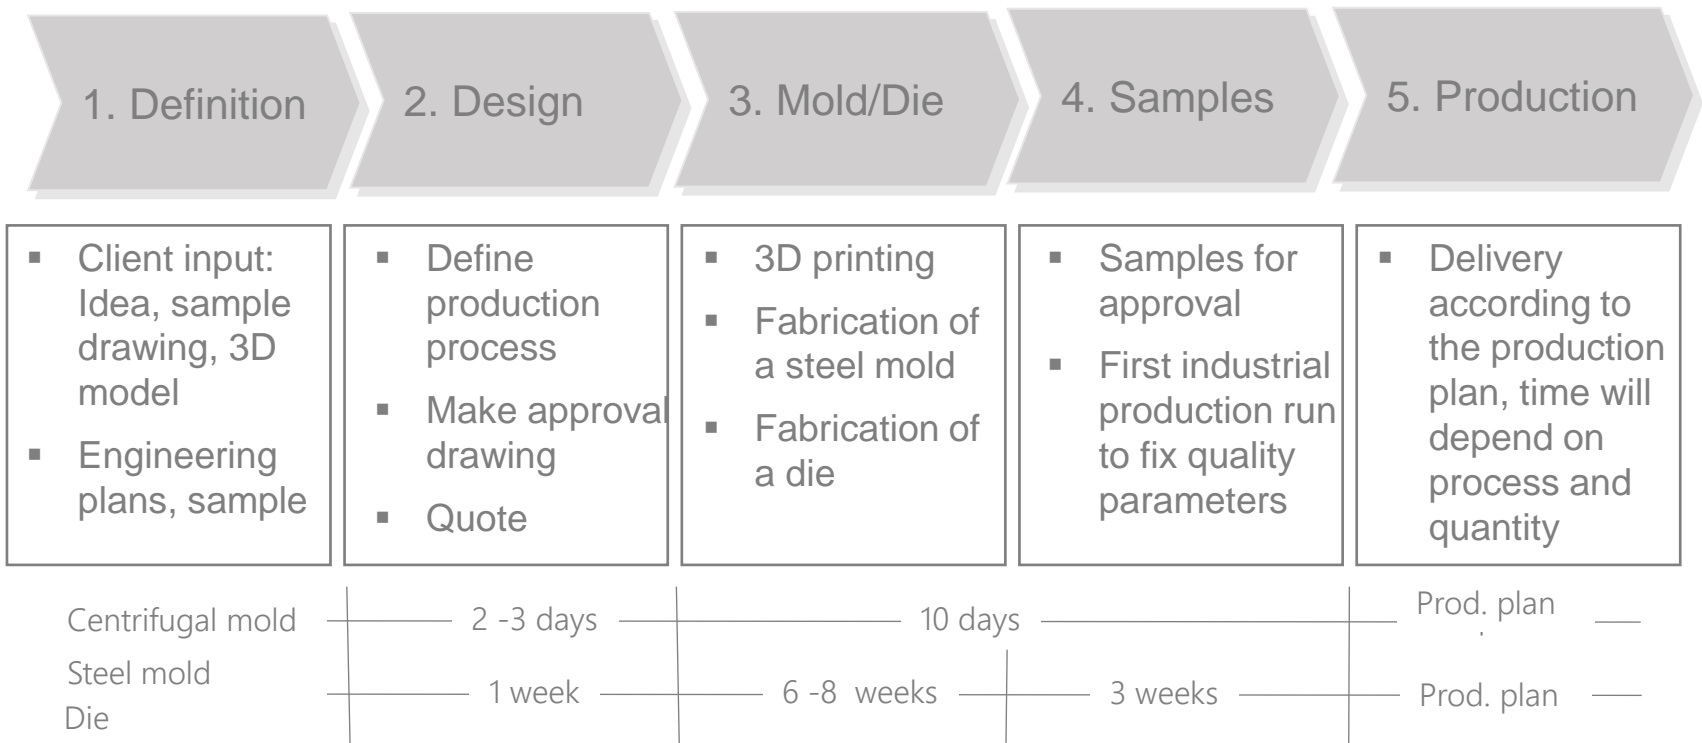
1. Definition

2. Design

3. Mold/Die

4. Samples

5. Production

- Client input: Idea, sample drawing, 3D model
- Engineering plans, sample

- Define production process
- Make approval drawing
- Quote

- 3D printing
- Fabrication of a steel mold
- Fabrication of a die

- Samples for approval
- First industrial production run to fix quality parameters

- Delivery according to the production plan, time will depend on process and quantity

Centrifugal mold — 2 -3 days — 10 days — Prod. plan

Steel mold
Die — 1 week — 6 -8 weeks — 3 weeks — Prod. plan